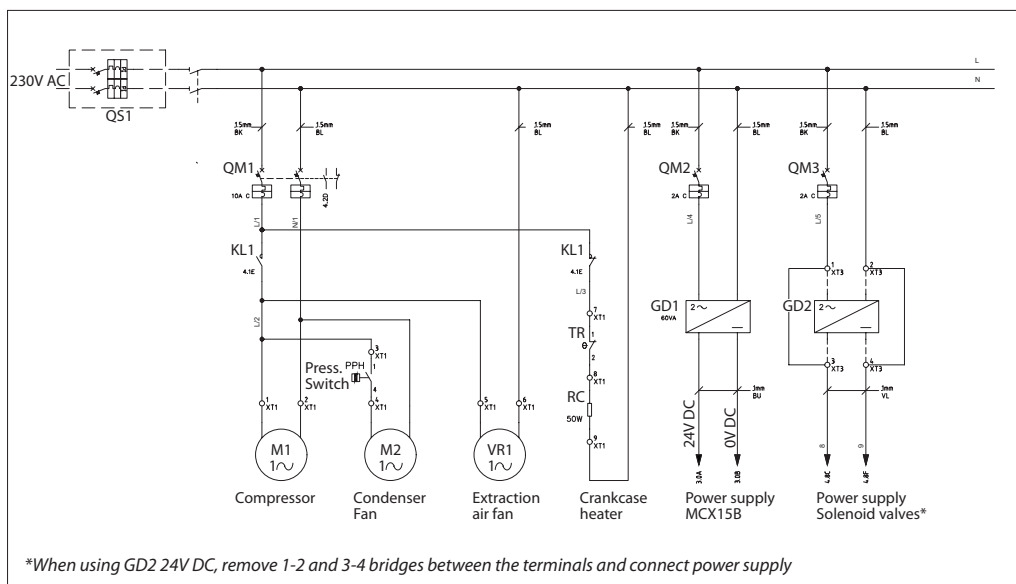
230V AC
QS1
L
N
15mm BK
15mm BL
15mm BL
15mm BL
15mm BK
15mm BL
15mm BK
15mm BL
QM1
10A C
4.2D
QM2
2A C
QM3
2A C
L/1
N/1
L/4
L/5
KL1
4.1E
KL1
4.1E
L/3
L/2
7 XT1
TR
1
θ
2
8 XT1
RC
50W
9 XT1
GD1
60VA
2~
—
GD2
2~
—
1 XT3
2 XT3
3 XT3
4 XT3
3 XT1
Press. Switch
PPH
1
4
4 XT1
1 XT1
2 XT1
5 XT1
6 XT1
24V DC
0V DC
3mm BU
3mm VL
3.3A
3.3B
8
9
4.8C
4.8F
M1
1~
M2
1~
VR1
1~
Compressor
Condenser Fan
Extraction air fan
Crankcase heater
Power supply MCX15B
Power supply Solenoid valves*
*When using GD2 24V DC, remove 1-2 and 3-4 bridges between the terminals and connect power supply